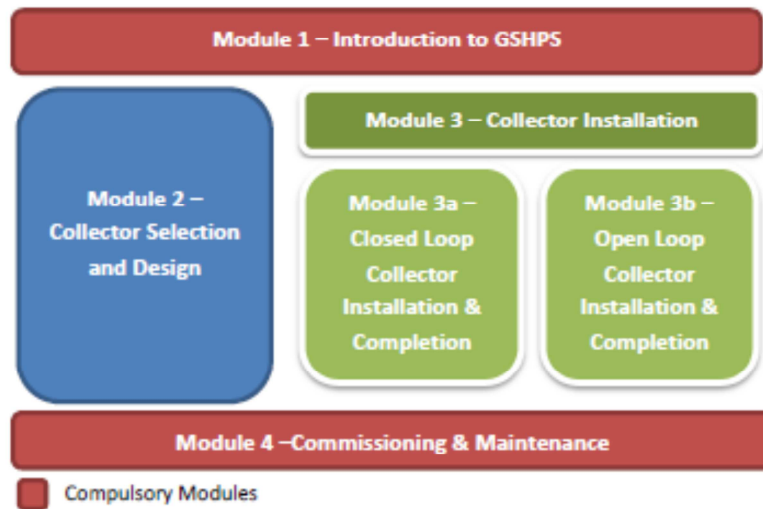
Module 1 – Introduction to GSHPS

Module 2 – Collector Selection and Design

Module 3 – Collector Installation

Module 3a – Closed Loop Collector Installation & Completion

Module 3b – Open Loop Collector Installation & Completion

Module 4 –Commissioning & Maintenance

Compulsory Modules